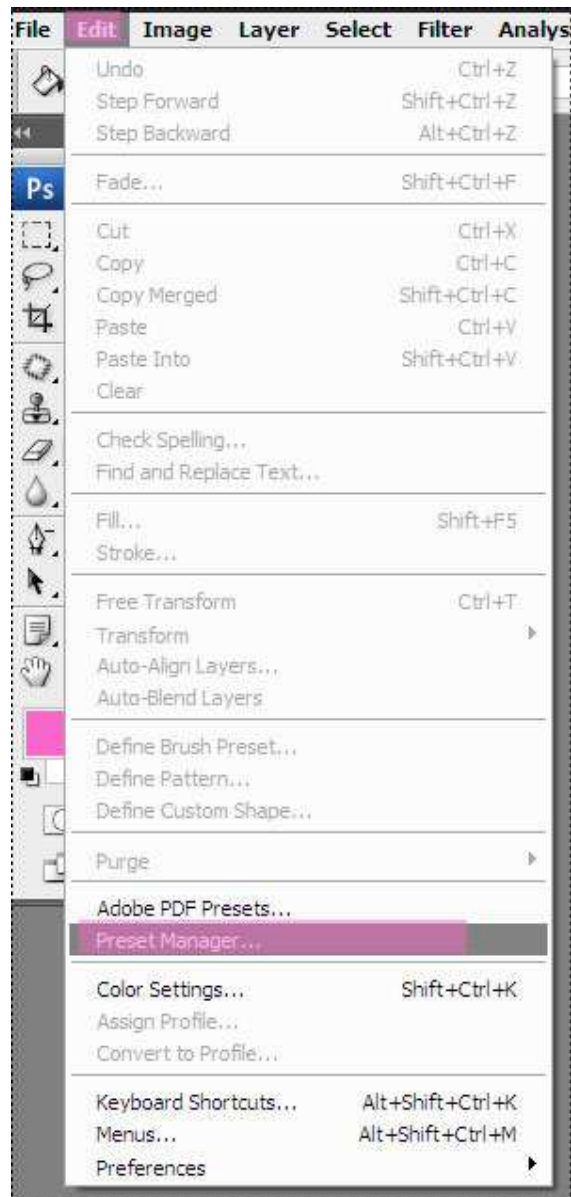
File Edit Image Layer Select Filter Analys

Ps

Undo Ctrl+Z
Step Forward Shift+Ctrl+Z
Step Backward Alt+Ctrl+Z

Fade... Shift+Ctrl+F

Cut Ctrl+X
Copy Ctrl+C
Copy Merged Shift+Ctrl+C
Paste Ctrl+V
Paste Into Shift+Ctrl+V
Clear

Check Spelling...
Find and Replace Text...

Fill... Shift+F5
Stroke...

Free Transform Ctrl+T
Transform
Auto-Align Layers...
Auto-Blend Layers

Define Brush Preset...
Define Pattern...
Define Custom Shape...

Purge

Adobe PDF Presets...
Preset Manager...

Color Settings... Shift+Ctrl+K
Assign Profile...
Convert to Profile...

Keyboard Shortcuts... Alt+Shift+Ctrl+K
Menus... Alt+Shift+Ctrl+M
Preferences